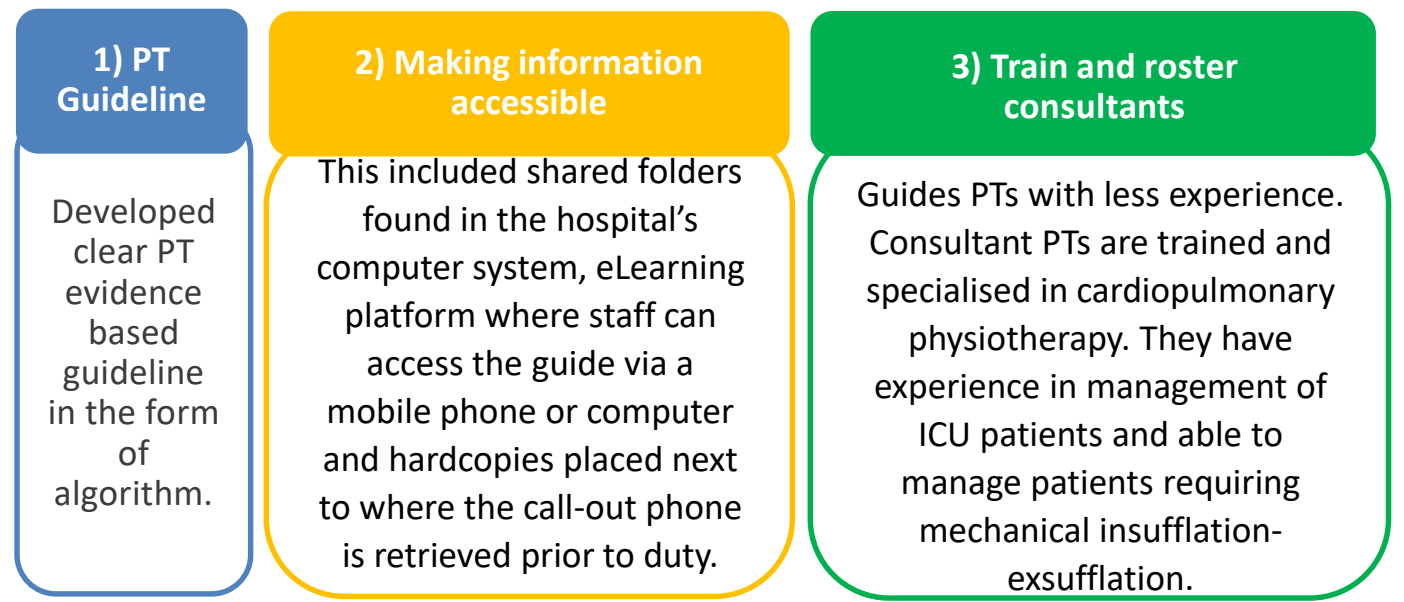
1) PT Guideline

Developed clear PT evidence based guideline in the form of algorithm.

2) Making information accessible

This included shared folders found in the hospital's computer system, eLearning platform where staff can access the guide via a mobile phone or computer and hardcopies placed next to where the call-out phone is retrieved prior to duty.

3) Train and roster consultants

Guides PTs with less experience. Consultant PTs are trained and specialised in cardiopulmonary physiotherapy. They have experience in management of ICU patients and able to manage patients requiring mechanical insufflation-exsufflation.